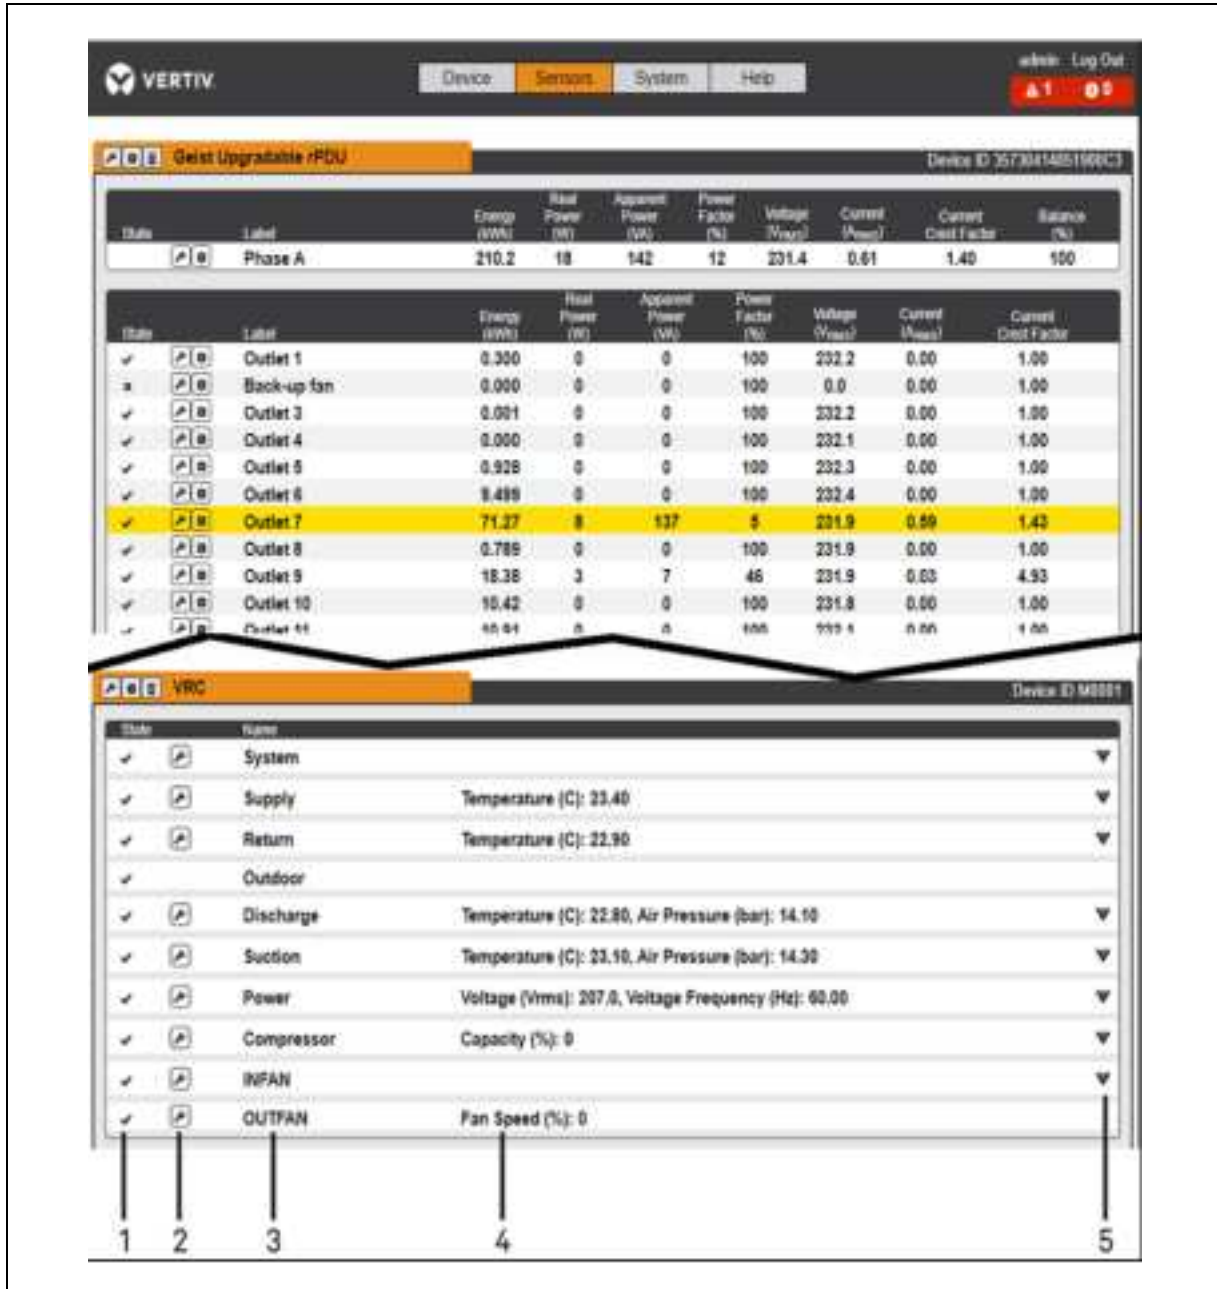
VERTIV

Device | Sensors | System | Help

admin Log Out

1 0

Geist Upgradable rPDU

Device ID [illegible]

| State | | Label | Energy (kWh) | Real Power (W) | Apparent Power (VA) | Power Factor (%) | Voltage ($V_{RMS}$) | Current ($A_{RMS}$) | Current Crest Factor | Balance (%) |
|---|---|---|---|---|---|---|---|---|---|---|
| | | Phase A | 210.2 | 18 | 142 | 12 | 231.4 | 0.61 | 1.40 | 100 |

| State | | Label | Energy (kWh) | Real Power (W) | Apparent Power (VA) | Power Factor (%) | Voltage ($V_{RMS}$) | Current ($A_{RMS}$) | Current Crest Factor |
|---|---|---|---|---|---|---|---|---|---|
| ✓ | | Outlet 1 | 0.300 | 0 | 0 | 100 | 232.2 | 0.00 | 1.00 |
| x | | Back-up fan | 0.000 | 0 | 0 | 100 | 0.0 | 0.00 | 1.00 |
| ✓ | | Outlet 3 | 0.001 | 0 | 0 | 100 | 232.2 | 0.00 | 1.00 |
| ✓ | | Outlet 4 | 0.000 | 0 | 0 | 100 | 232.1 | 0.00 | 1.00 |
| ✓ | | Outlet 5 | 0.928 | 0 | 0 | 100 | 232.3 | 0.00 | 1.00 |
| ✓ | | Outlet 6 | 9.499 | 0 | 0 | 100 | 232.4 | 0.00 | 1.00 |
| ✓ | | Outlet 7 | 71.27 | 8 | 137 | 5 | 231.9 | 0.59 | 1.43 |
| ✓ | | Outlet 8 | 0.789 | 0 | 0 | 100 | 231.9 | 0.00 | 1.00 |
| ✓ | | Outlet 9 | 18.38 | 3 | 7 | 46 | 231.9 | 0.03 | 4.93 |
| ✓ | | Outlet 10 | 10.42 | 0 | 0 | 100 | 231.8 | 0.00 | 1.00 |
| ✓ | | Outlet 11 | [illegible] | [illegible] | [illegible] | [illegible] | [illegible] | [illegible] | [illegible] |

VRC

Device ID M0001

| State | | Name | | |
|---|---|---|---|---|
| ✓ | | System | | ▼ |
| ✓ | | Supply | Temperature (C): 23.40 | ▼ |
| ✓ | | Return | Temperature (C): 22.90 | ▼ |
| ✓ | | Outdoor | | |
| ✓ | | Discharge | Temperature (C): 22.80, Air Pressure (bar): 14.10 | ▼ |
| ✓ | | Suction | Temperature (C): 23.10, Air Pressure (bar): 14.30 | ▼ |
| ✓ | | Power | Voltage (Vrms): 207.0, Voltage Frequency (Hz): 60.00 | ▼ |
| ✓ | | Compressor | Capacity (%): 0 | ▼ |
| ✓ | | INFAN | | ▼ |
| ✓ | | OUTFAN | Fan Speed (%): 0 | |

1 2 3 4 5